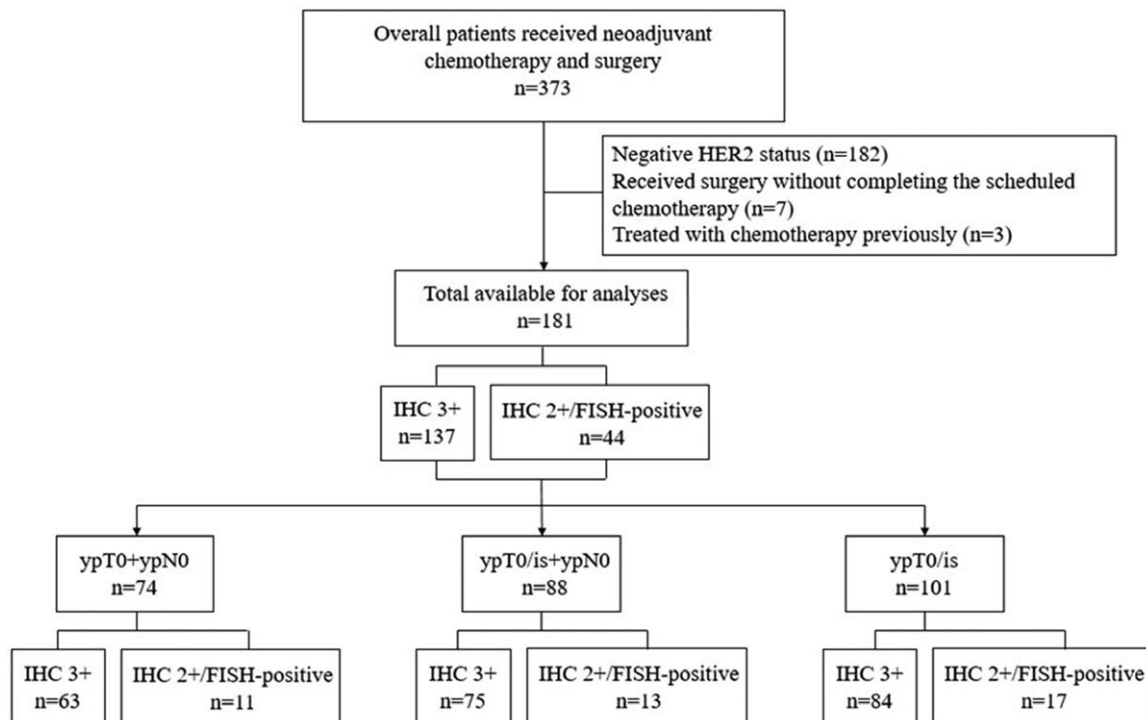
Overall patients received neoadjuvant chemotherapy and surgery
n=373

Negative HER2 status (n=182)
Received surgery without completing the scheduled chemotherapy (n=7)
Treated with chemotherapy previously (n=3)

Total available for analyses
n=181

IHC 3+
n=137

IHC 2+/FISH-positive
n=44

ypT0+ypN0
n=74

ypT0/is+ypN0
n=88

ypT0/is
n=101

IHC 3+
n=63

IHC 2+/FISH-positive
n=11

IHC 3+
n=75

IHC 2+/FISH-positive
n=13

IHC 3+
n=84

IHC 2+/FISH-positive
n=17